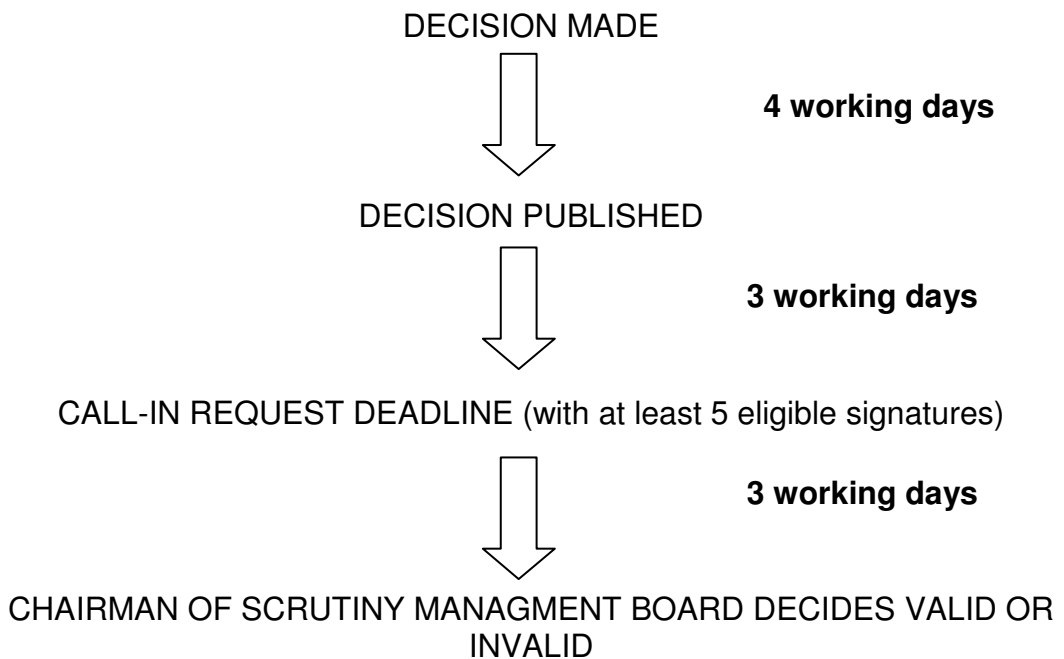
DECISION MADE

4 working days

DECISION PUBLISHED

3 working days

CALL-IN REQUEST DEADLINE (with at least 5 eligible signatures)

3 working days

CHAIRMAN OF SCRUTINY MANAGMENT BOARD DECIDES VALID OR INVALID